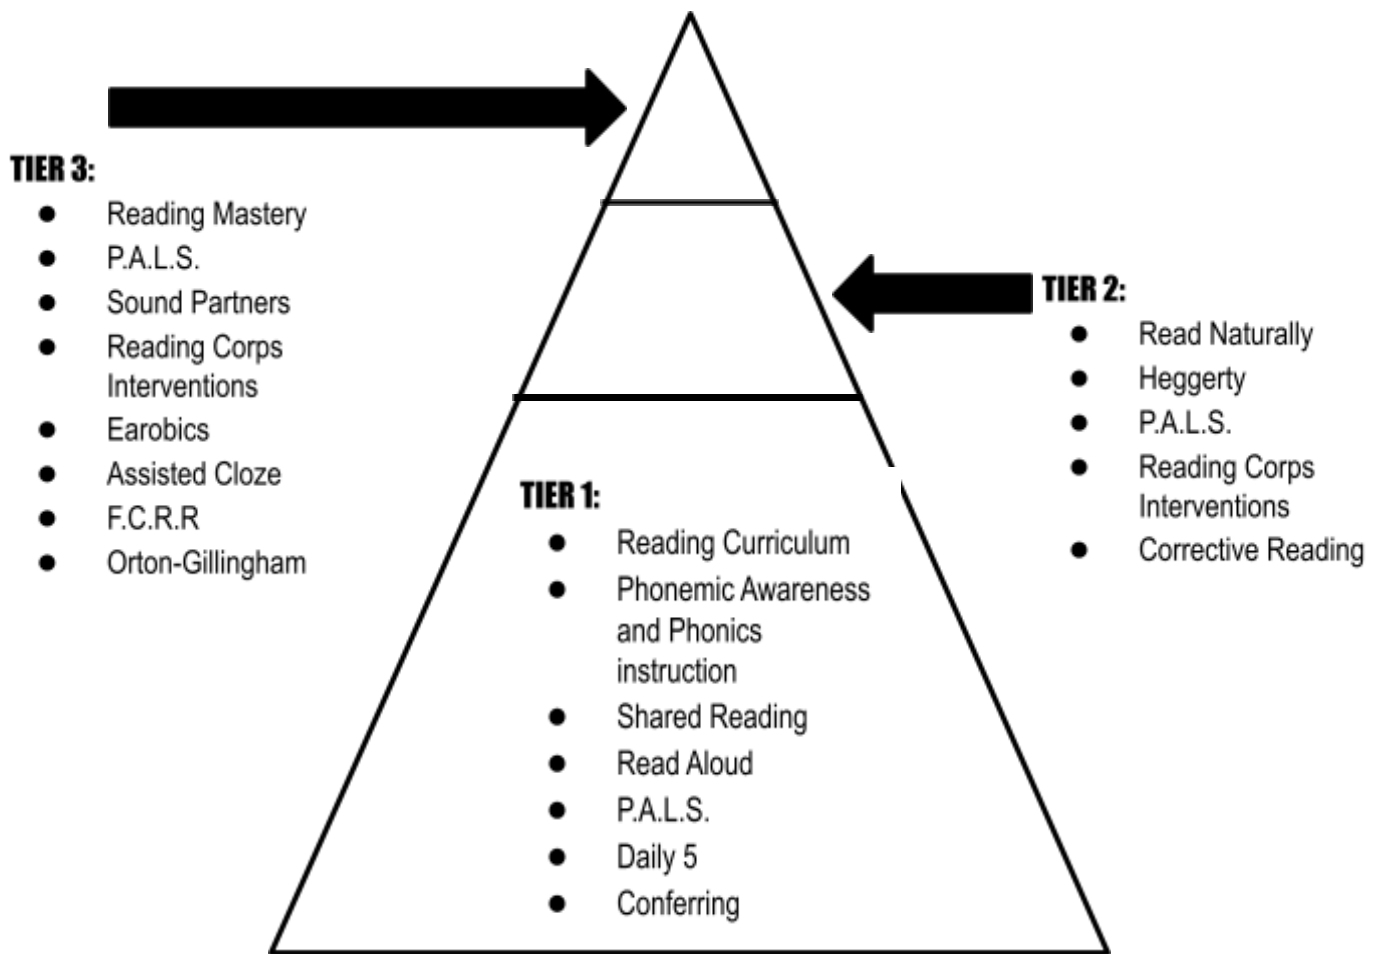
TIER 3:

- Reading Mastery
- P.A.L.S.
- Sound Partners
- Reading Corps Interventions
- Earobics
- Assisted Cloze
- F.C.R.R
- Orton-Gillingham

TIER 2:

- Read Naturally
- Heggerty
- P.A.L.S.
- Reading Corps Interventions
- Corrective Reading

TIER 1:

- Reading Curriculum
- Phonemic Awareness and Phonics instruction
- Shared Reading
- Read Aloud
- P.A.L.S.
- Daily 5
- Conferring